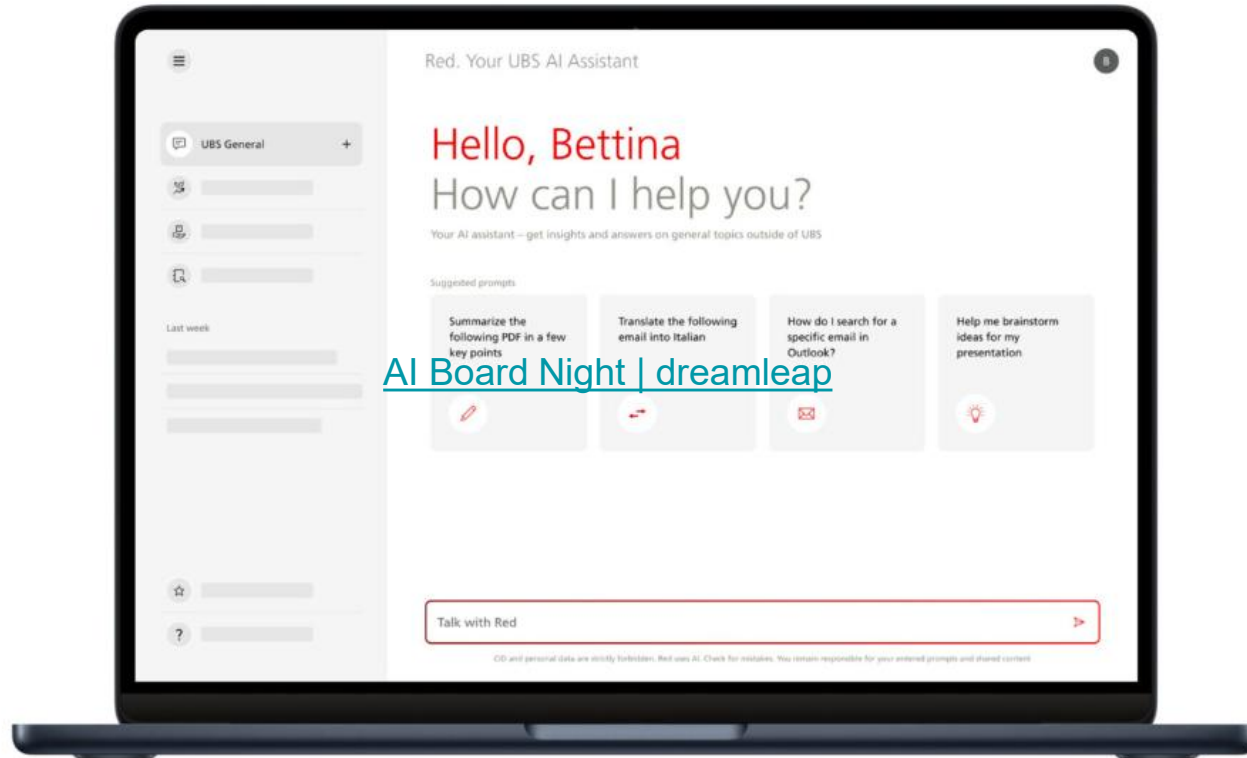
UBS General

Last week

Red. Your UBS AI Assistant

B

Hello, Bettina
How can I help you?

Your AI assistant – get insights and answers on general topics outside of UBS

Suggested prompts

Summarize the following PDF in a few key points

Translate the following email into Italian

How do I search for a specific email in Outlook?

Help me brainstorm ideas for my presentation

AI Board Night | dreamleap

Talk with Red

CID and personal data are strictly forbidden. Red uses AI. Check for mistakes. You remain responsible for your entered prompts and shared content